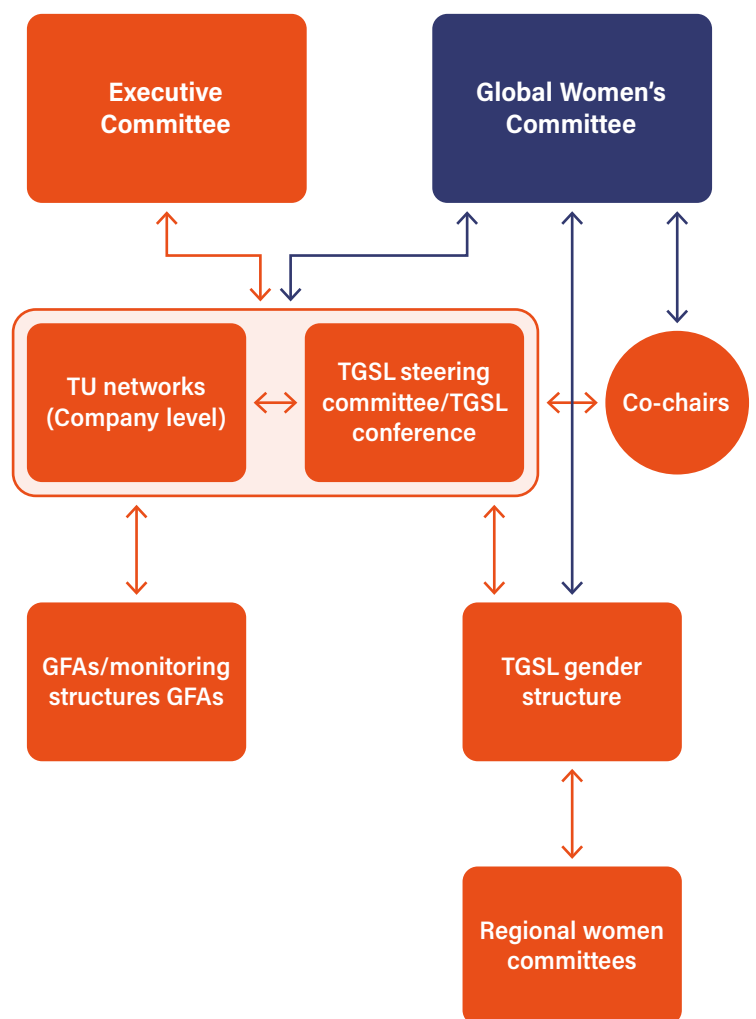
Executive Committee

Global Women's Committee

TU networks (Company level)

TGSL steering committee/TGSL conference

Co-chairs

GFAs/monitoring structures GFAs

TGSL gender structure

Regional women committees